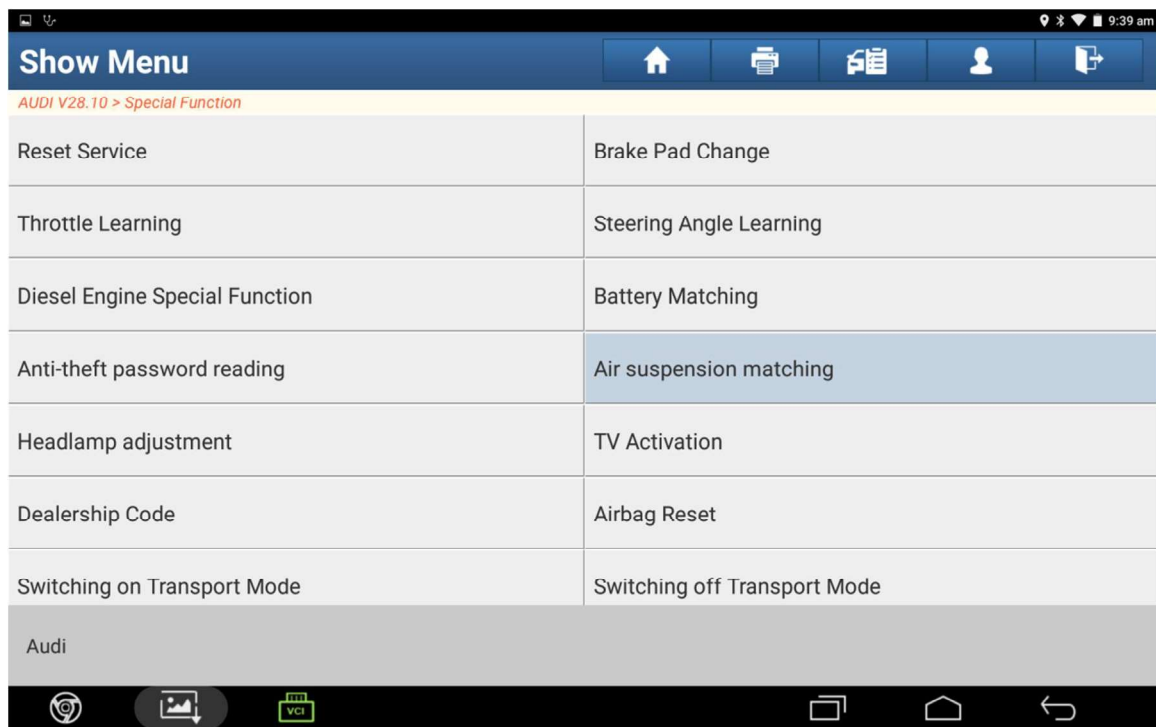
9:39 am

Show Menu

AUDI V28.10 > Special Function

| | |
|---|---|
| Reset Service | Brake Pad Change |
| Throttle Learning | Steering Angle Learning |
| Diesel Engine Special Function | Battery Matching |
| Anti-theft password reading | Air suspension matching |
| Headlamp adjustment | TV Activation |
| Dealership Code | Airbag Reset |
| Switching on Transport Mode | Switching off Transport Mode |

Audi

VCI